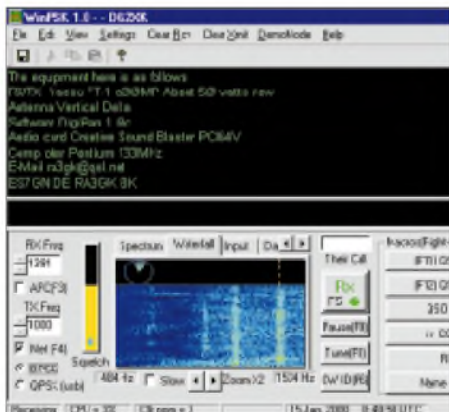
WinPSK 1.0 - DG2KK

File Edit View Settings Clear Rcv Clear Xmit DemoMode Help

The equipment here is as follows
TX/RX Yaesu FT-1 000MP About 50 watts now
Antenna Vertical Delta
Software DigiPan 1.6r
Audio card Creative Sound Blaster PCI64V
Computer Pentium 133MHz
E-Mail ra3gk@aol.net
ES7GN DE RA3GK SK

RX Freq
1281
AFC(F3)
TX Freq
1000
Net F4)
BPSK
QPSK (usb)
Squelch

Spectrum Waterfall Input Da

484 Hz Slow Zoom x2 1524 Hz

Their Call
Rx
F5
Pause(F7)
Tune(F8)
CW ID(F9)

Macros(Right
[F1] CQ
[F2] CQ
350
<< CQ
R
Name

Receiving CPU = 3% Clkerr = 1 15 Jan 2000 0:48:58 UTC